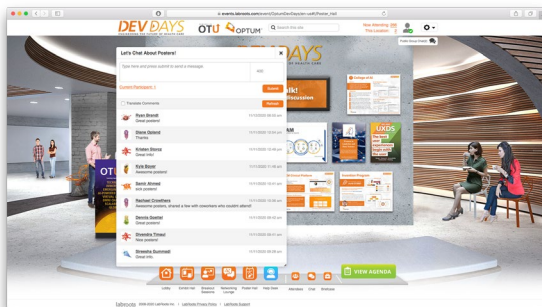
events.labroots.com/event/OptumDevDays/en-us#/Poster_Hall

DEV DAYS

OTU OPTUM

Search this site

Now Attending: 388
This Location: 0

Hide Social Widget

Let's Chat About Posters!

Type here and press submit to send a message

400

Current Participants: 1

Submit

Translate Comments

Refresh

Ryan Brandt
Great posters!
11/11/2020 09:55 am

Diane Opland
Thanks
11/11/2020 10:04 am

Kristen Sburze
Great Info!
11/11/2020 10:45 am

Kyle Bauer
Awesome posters!
11/11/2020 11:46 am

Samir Ahmed
look posters!
11/11/2020 12:51 pm

Rachael Crowthers
Awesome posters, shared a few with coworkers who couldn't attend!
11/11/2020 02:02 pm

Dennis Goetter
Great posters!
11/11/2020 03:42 pm

Direndra Timaul
Nice posters!
11/11/2020 05:01 pm

Sreesha Gummadi
Great info.
11/11/2020 05:02 pm

alk!
Discussion

Lobby
Exhibit Hall
Breakout Sessions
Networking Lounge
Poster Hall
Help Desk
Attendees
Chat
Briefcase

VIEW AGENDA

LabRoots © 2006-2020 LabRoots Inc | LabRoots Privacy Policy | LabRoots Support